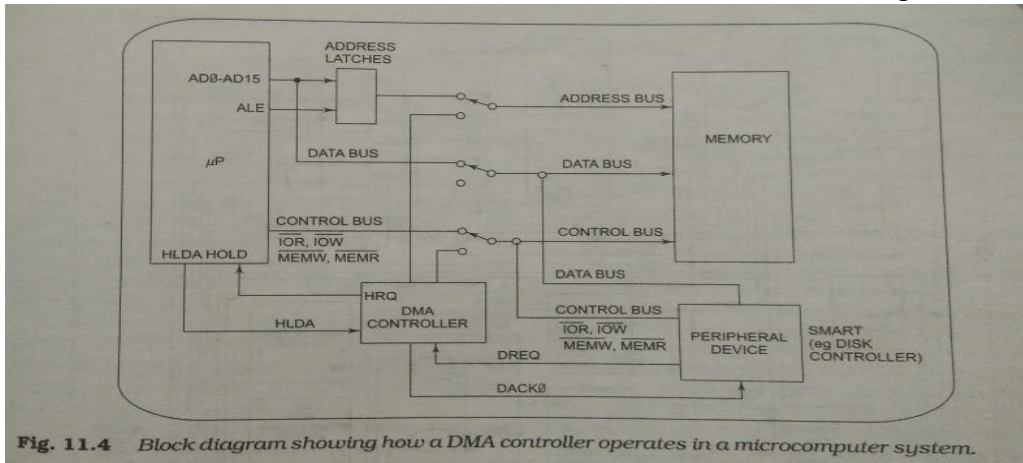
ADDRESS LATCHES

AD0-AD15

ALE

$\mu P$

ADDRESS BUS

MEMORY

DATA BUS

DATA BUS

CONTROL BUS

$\overline{IOR}$, $\overline{IOW}$

$\overline{MEMW}$, $\overline{MEMR}$

CONTROL BUS

HLDA HOLD

DATA BUS

HRQ

DMA CONTROLLER

HLDA

CONTROL BUS

$\overline{IOR}$, $\overline{IOW}$

$\overline{MEMW}$, $\overline{MEMR}$

PERIPHERAL DEVICE

SMART (eg DISK CONTROLLER)

DREQ

DACK0

Fig. 11.4 Block diagram showing how a DMA controller operates in a microcomputer system.